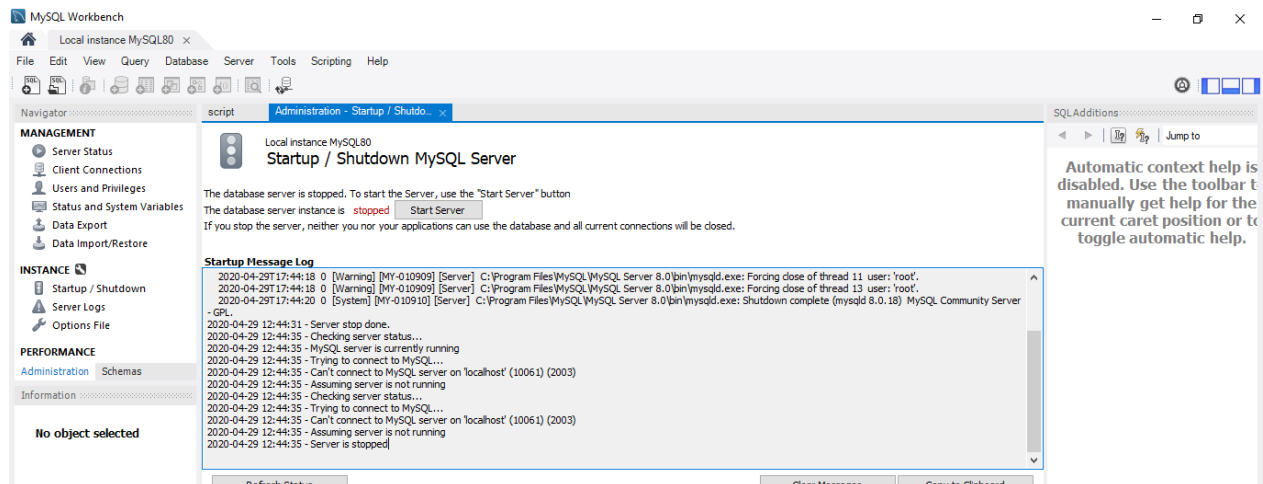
MySQL Workbench

Local instance MySQL80 ×

File Edit View Query Database Server Tools Scripting Help

Navigator

MANAGEMENT
Server Status
Client Connections
Users and Privileges
Status and System Variables
Data Export
Data Import/Restore

INSTANCE
Startup / Shutdown
Server Logs
Options File

PERFORMANCE

Administration Schemas

Information

No object selected

script Administration - Startup / Shutdo... ×

Local instance MySQL80
Startup / Shutdown MySQL Server

The database server is stopped. To start the Server, use the "Start Server" button
The database server instance is stopped Start Server
If you stop the server, neither you nor your applications can use the database and all current connections will be closed.

Startup Message Log
2020-04-29T17:44:18 0 [Warning] [MY-010909] [Server] C:\Program Files\MySQL\MySQL Server 8.0\bin\mysqld.exe: Forcing close of thread 11 user: 'root'.
2020-04-29T17:44:18 0 [Warning] [MY-010909] [Server] C:\Program Files\MySQL\MySQL Server 8.0\bin\mysqld.exe: Forcing close of thread 13 user: 'root'.
2020-04-29T17:44:20 0 [System] [MY-010910] [Server] C:\Program Files\MySQL\MySQL Server 8.0\bin\mysqld.exe: Shutdown complete (mysqld 8.0.18) MySQL Community Server - GPL.
2020-04-29 12:44:31 - Server stop done.
2020-04-29 12:44:35 - Checking server status...
2020-04-29 12:44:35 - MySQL server is currently running
2020-04-29 12:44:35 - Trying to connect to MySQL...
2020-04-29 12:44:35 - Can't connect to MySQL server on 'localhost' (10061) (2003)
2020-04-29 12:44:35 - Assuming server is not running
2020-04-29 12:44:35 - Checking server status...
2020-04-29 12:44:35 - Trying to connect to MySQL...
2020-04-29 12:44:35 - Can't connect to MySQL server on 'localhost' (10061) (2003)
2020-04-29 12:44:35 - Assuming server is not running
2020-04-29 12:44:35 - Server is stopped

SQLAdditions

Jump to

Automatic context help is disabled. Use the toolbar t manually get help for the current caret position or to toggle automatic help.